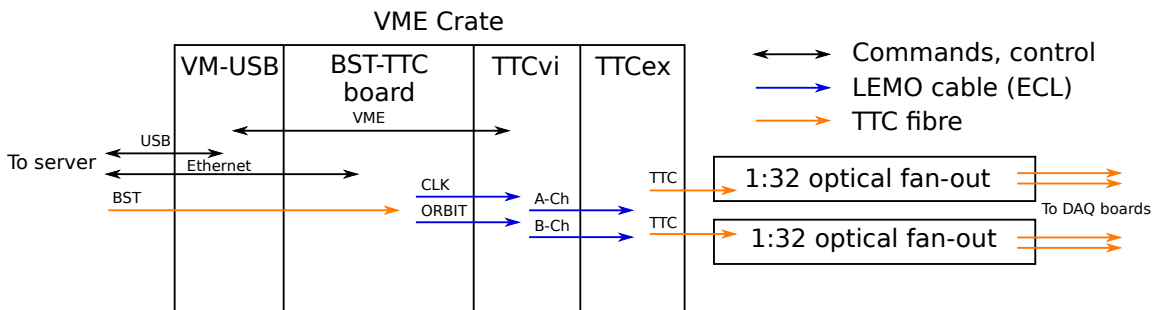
VME Crate

VM-USB

BST-TTC board

TTCvi

TTCex

Commands, control

LEMO cable (ECL)

TTC fibre

VME

USB

To server

Ethernet

BST

CLK

ORBIT

A-Ch

B-Ch

TTC

TTC

1:32 optical fan-out

1:32 optical fan-out

To DAQ boards